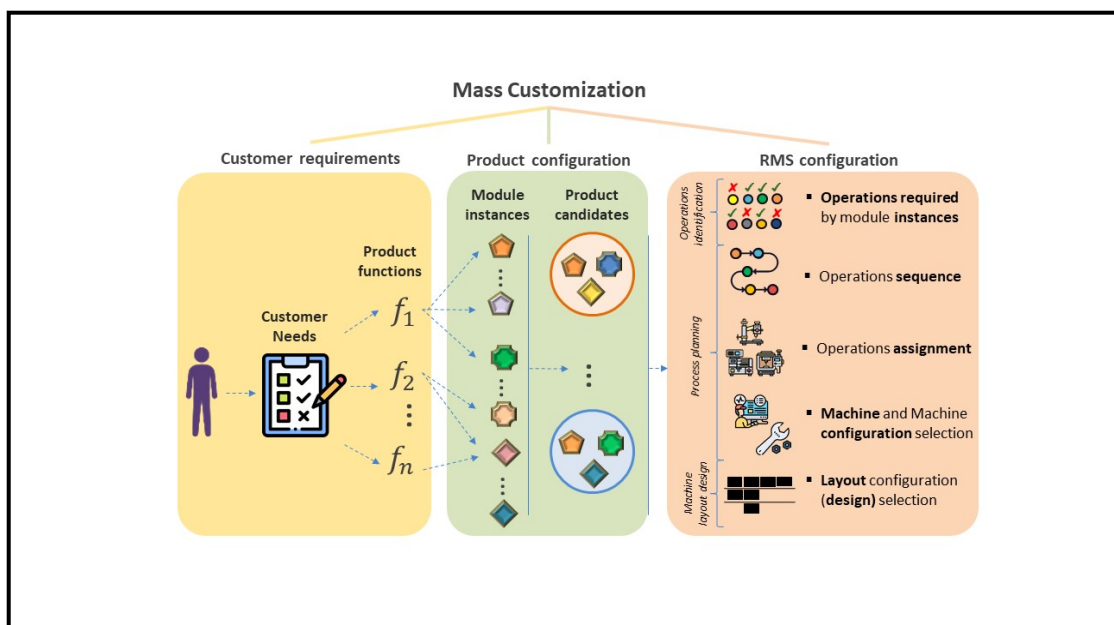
Mass Customization

Customer requirements

Customer Needs

Product functions

$f_1$

$f_2$

$\vdots$

$f_n$

Product configuration

Module instances

Product candidates

RMS configuration

Operations identification

Operations required by module instances

Process planning

Operations sequence

Operations assignment

Machine and Machine configuration selection

Machine layout design

Layout configuration (design) selection